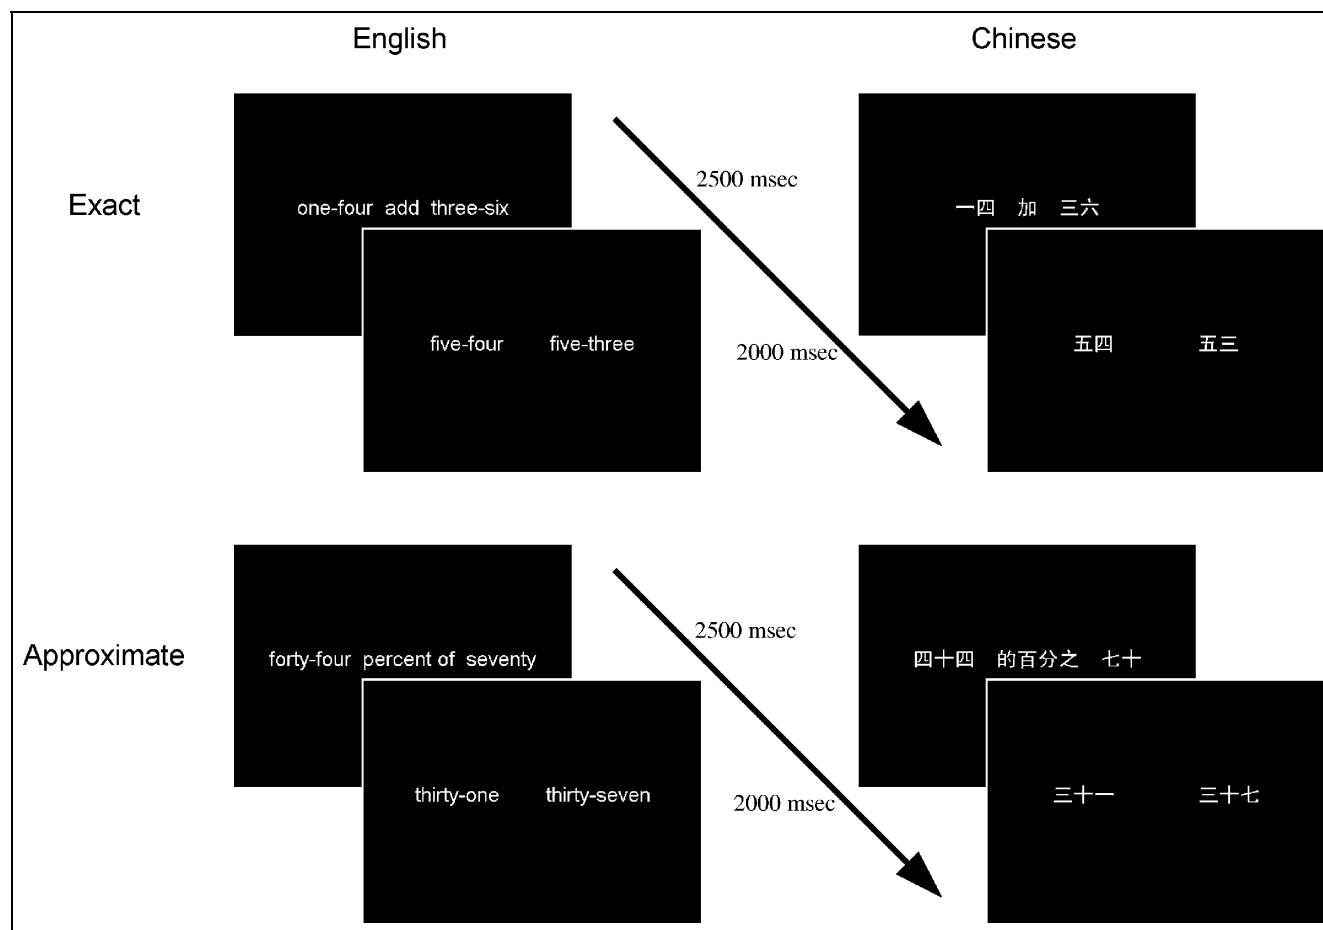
English

Chinese

Exact

one-four add three-six

five-four five-three

2500 msec

2000 msec

一四 加 三六

五四 五三

Approximate

forty-four percent of seventy

thirty-one thirty-seven

2500 msec

2000 msec

四十四 的百分之 七十

三十一 三十七